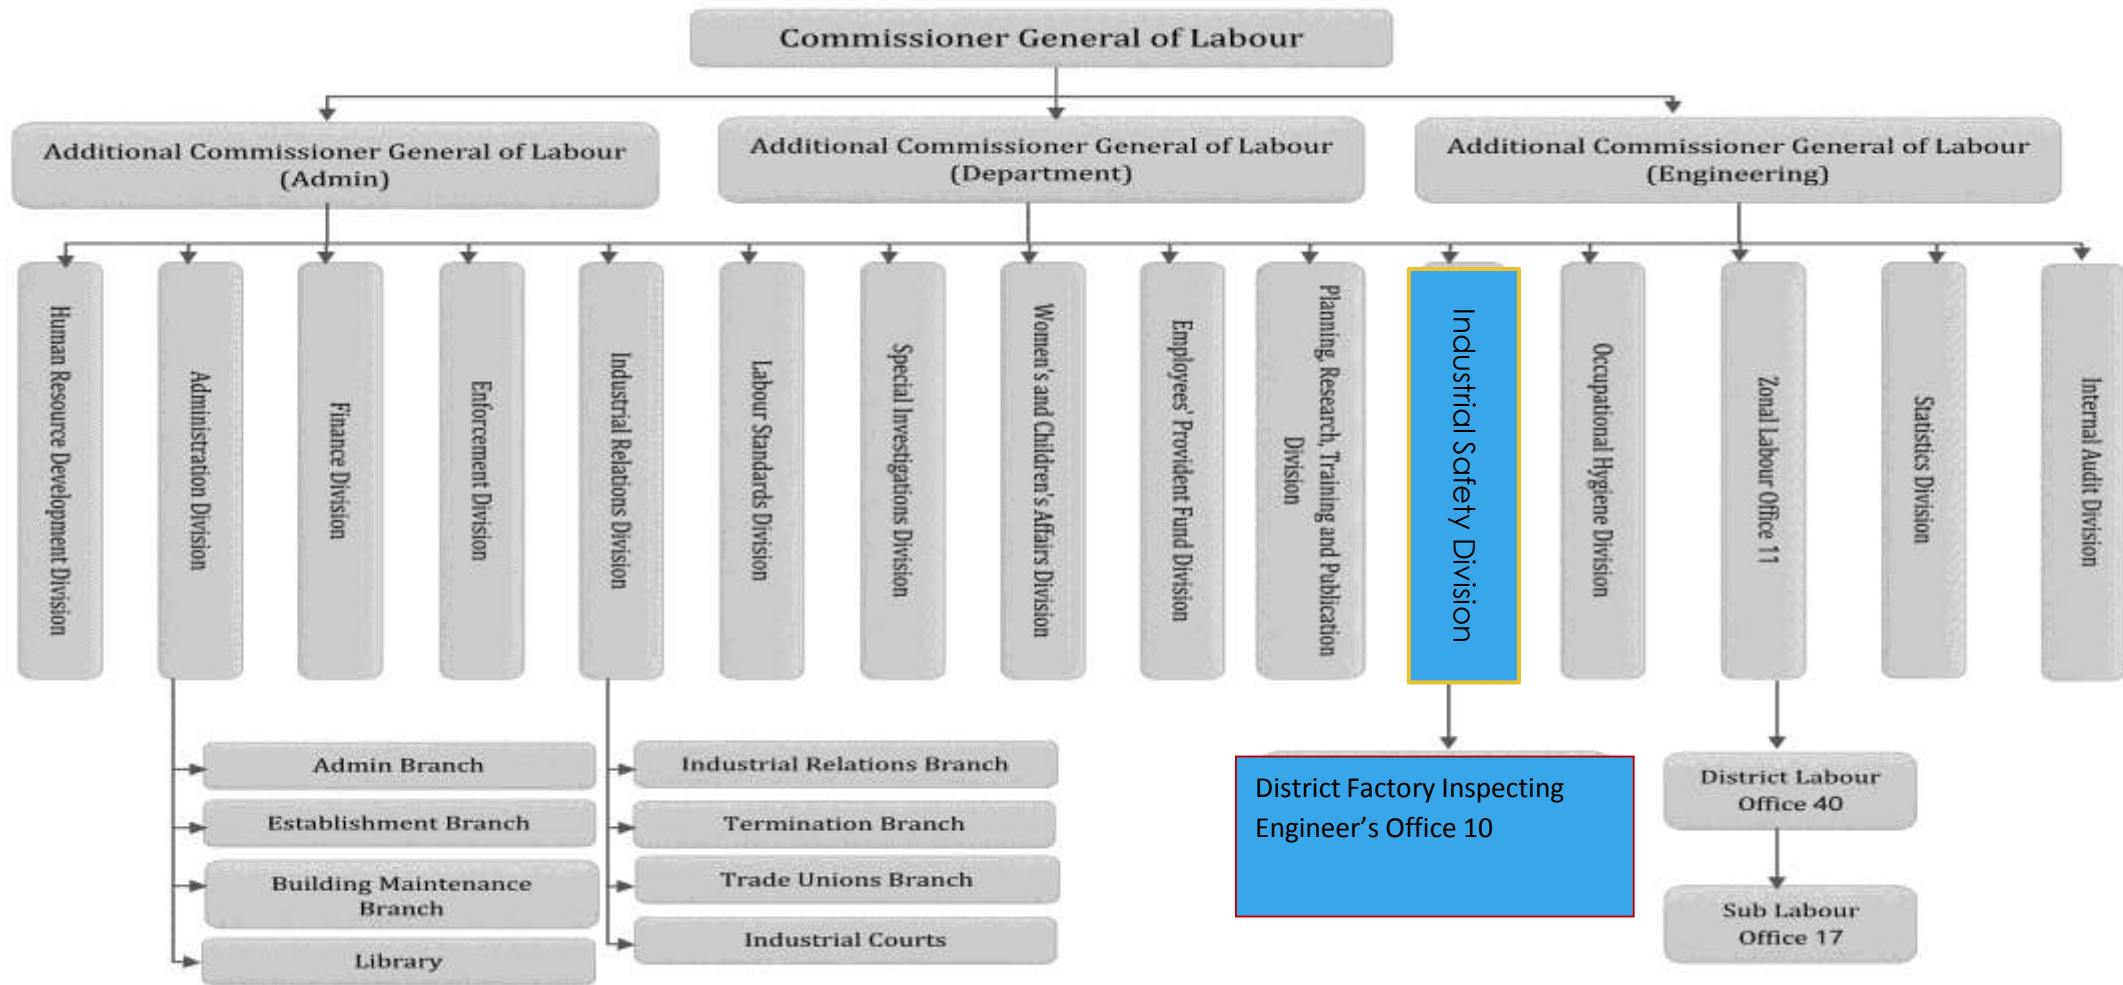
Commissioner General of Labour

Additional Commissioner General of Labour (Admin)

Additional Commissioner General of Labour (Department)

Additional Commissioner General of Labour (Engineering)

Human Resource Development Division

Administration Division

Finance Division

Enforcement Division

Industrial Relations Division

Labour Standards Division

Special Investigations Division

Women's and Children's Affairs Division

Employees' Provident Fund Division

Planning, Research, Training and Publication Division

Industrial Safety Division

Occupational Hygiene Division

Zonal Labour Office 11

Statistics Division

Internal Audit Division

Admin Branch

Establishment Branch

Building Maintenance Branch

Library

Industrial Relations Branch

Termination Branch

Trade Unions Branch

Industrial Courts

District Factory Inspecting Engineer's Office 10

District Labour Office 40

Sub Labour Office 17